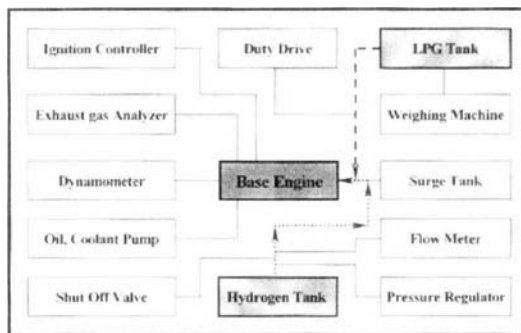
Ignition Controller

Duty Drive

LPG Tank

Exhaust gas Analyzer

Weighing Machine

Dynamometer

Base Engine

Surge Tank

Oil, Coolant Pump

Flow Meter

Shut Off Valve

Hydrogen Tank

Pressure Regulator